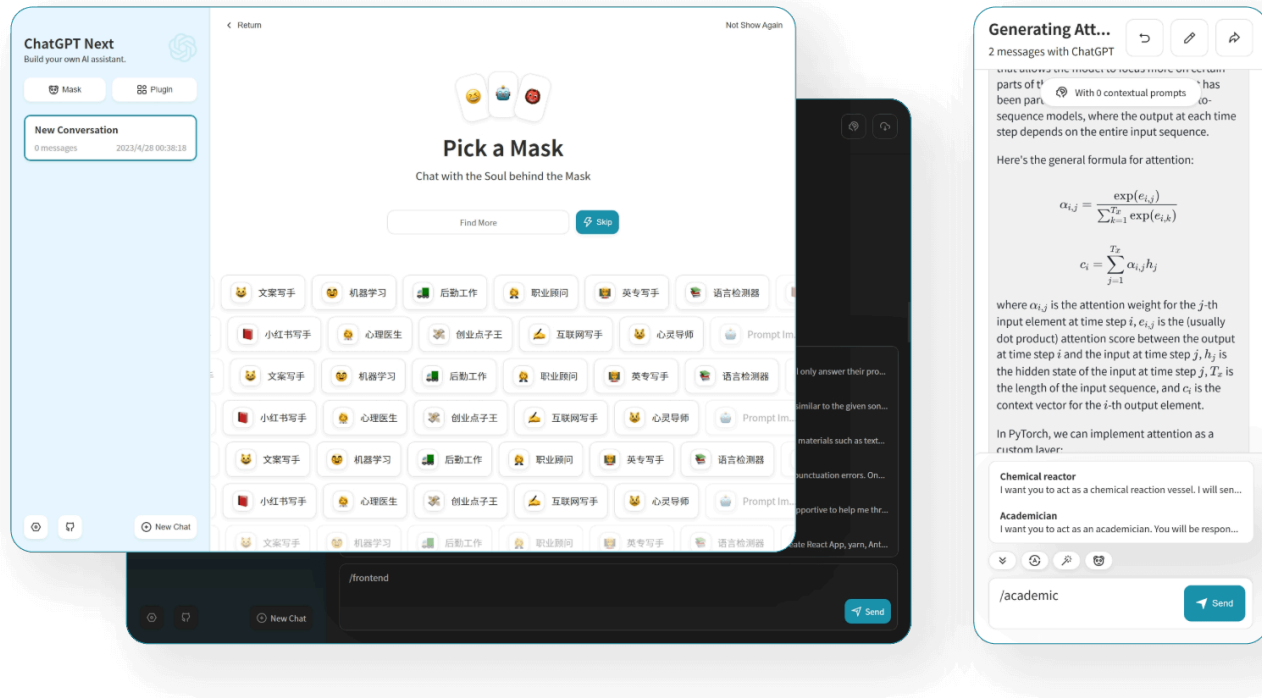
ChatGPT Next
Build your own AI assistant.

Mask
Plugin

New Conversation
0 messages
2023/4/28 00:38:18

Return
Not Show Again

Pick a Mask
Chat with the Soul behind the Mask

Find More
Skip

文案写手 机器学习 后勤工作 职业顾问 英专写手 语言检测器
小红书写手 心理医生 创业点子王 互联网写手 心灵导师 Prompt Im...
文案写手 机器学习 后勤工作 职业顾问 英专写手 语言检测器
小红书写手 心理医生 创业点子王 互联网写手 心灵导师 Prompt Im...
文案写手 机器学习 后勤工作 职业顾问 英专写手 语言检测器
小红书写手 心理医生 创业点子王 互联网写手 心灵导师 Prompt Im...
文案写手 机器学习 后勤工作 职业顾问 英专写手 语言检测器

New Chat

l only answer their pro...
similar to the given son...
materials such as text...
punctuation errors. On...
pportive to help me thr...
ate React App, yarn, Ant...

/frontend
Send
New Chat

Generating Att...
2 messages with ChatGPT

that allows the model to focus more on certain parts of th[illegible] has been par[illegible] to-sequence models, where the output at each time step depends on the entire input sequence.
With 0 contextual prompts

Here's the general formula for attention:

$\alpha_{i,j} = \frac{\exp(e_{i,j})}{\sum_{k=1}^{T_x}\exp(e_{i,k})}$

$c_i = \sum_{j=1}^{T_x}\alpha_{i,j}h_j$

where $\alpha_{i,j}$ is the attention weight for the $j$-th input element at time step $i$, $e_{i,j}$ is the (usually dot product) attention score between the output at time step $i$ and the input at time step $j$, $h_j$ is the hidden state of the input at time step $j$, $T_x$ is the length of the input sequence, and $c_i$ is the context vector for the $i$-th output element.

In PyTorch, we can implement attention as a custom layer:

Chemical reactor
I want you to act as a chemical reaction vessel. I will sen...
Academician
I want you to act as an academician. You will be respon...

/academic
Send